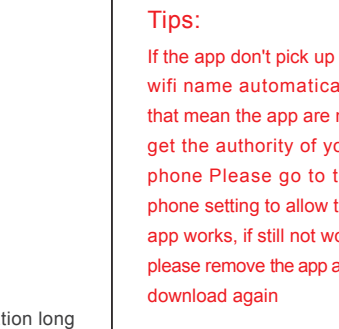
Tips:

If the app don't pick up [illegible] wifi name automatica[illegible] that mean the app are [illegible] get the authority of yo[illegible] phone Please go to t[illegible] phone setting to allow t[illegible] app works, if still not wo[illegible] please remove the app a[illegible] download again

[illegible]tion long